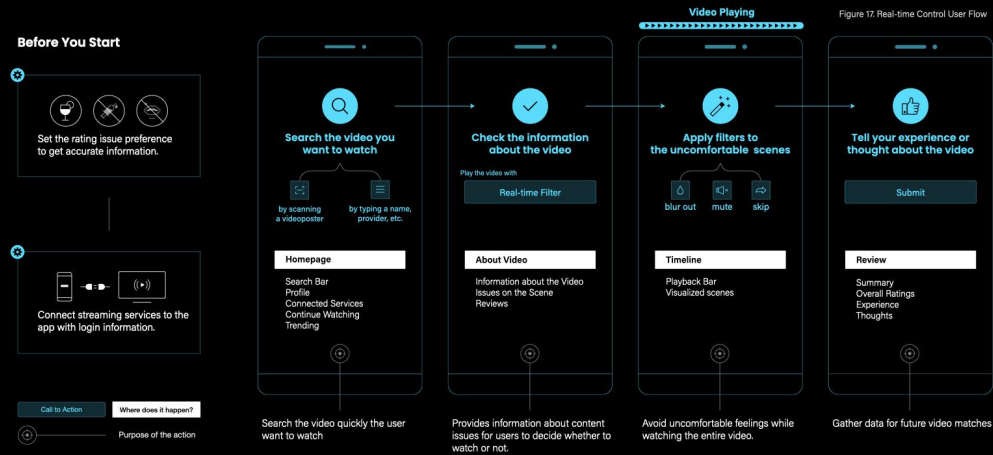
Video Playing

Figure 17. Real-time Control User Flow

Before You Start

Set the rating issue preference to get accurate information.

Connect streaming services to the app with login information.

Call to Action

Where does it happen?

Purpose of the action

Search the video you want to watch

by scanning a videoposter

by typing a name, provider, etc.

Homepage

Search Bar
Profile
Connected Services
Continue Watching
Trending

Search the video quickly the user want to watch

Check the information about the video

Play the video with

Real-time Filter

About Video

Information about the Video
Issues on the Scene
Reviews

Provides information about content issues for users to decide whether to watch or not.

Apply filters to the uncomfortable scenes

blur out

mute

skip

Timeline

Playback Bar
Visualized scenes

Avoid uncomfortable feelings while watching the entire video.

Tell your experience or thought about the video

Submit

Review

Summary
Overall Ratings
Experience
Thoughts

Gather data for future video matches